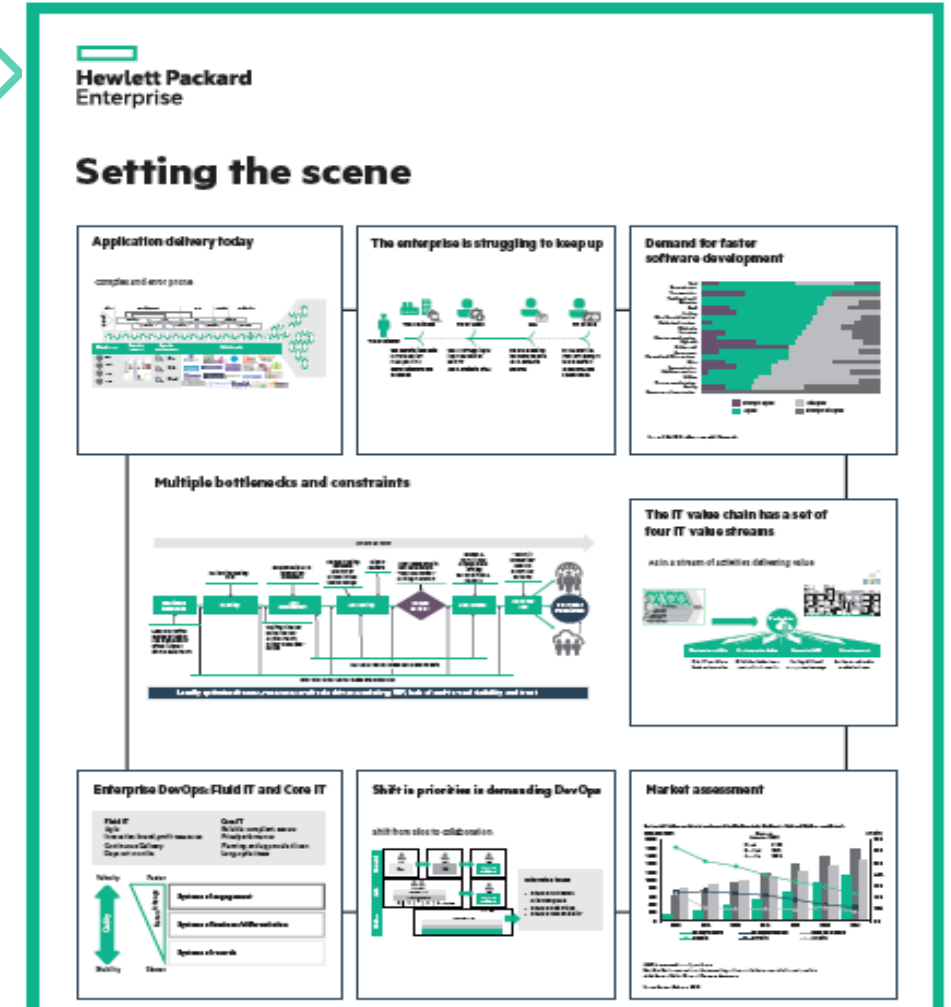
Hewlett Packard Enterprise

Setting the scene

Application delivery today

complex and error prone

The enterprise is struggling to keep up

Demand for faster software development

Multiple bottlenecks and constraints

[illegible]

The IT value chain has a set of four IT value streams

Acts a stream of activities delivering value

Enterprise DevOps: Fluid IT and Core IT

Fluid IT
Agile
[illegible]
Continuous Delivery
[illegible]

Core IT
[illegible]
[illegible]
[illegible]
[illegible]

Velocity
Faster
Quality
Stability
Slower

Systems of engagement
Systems of innovation/differentiation
Systems of records

Shift in priorities is demanding DevOps

shift from silos to collaboration

Market assessment